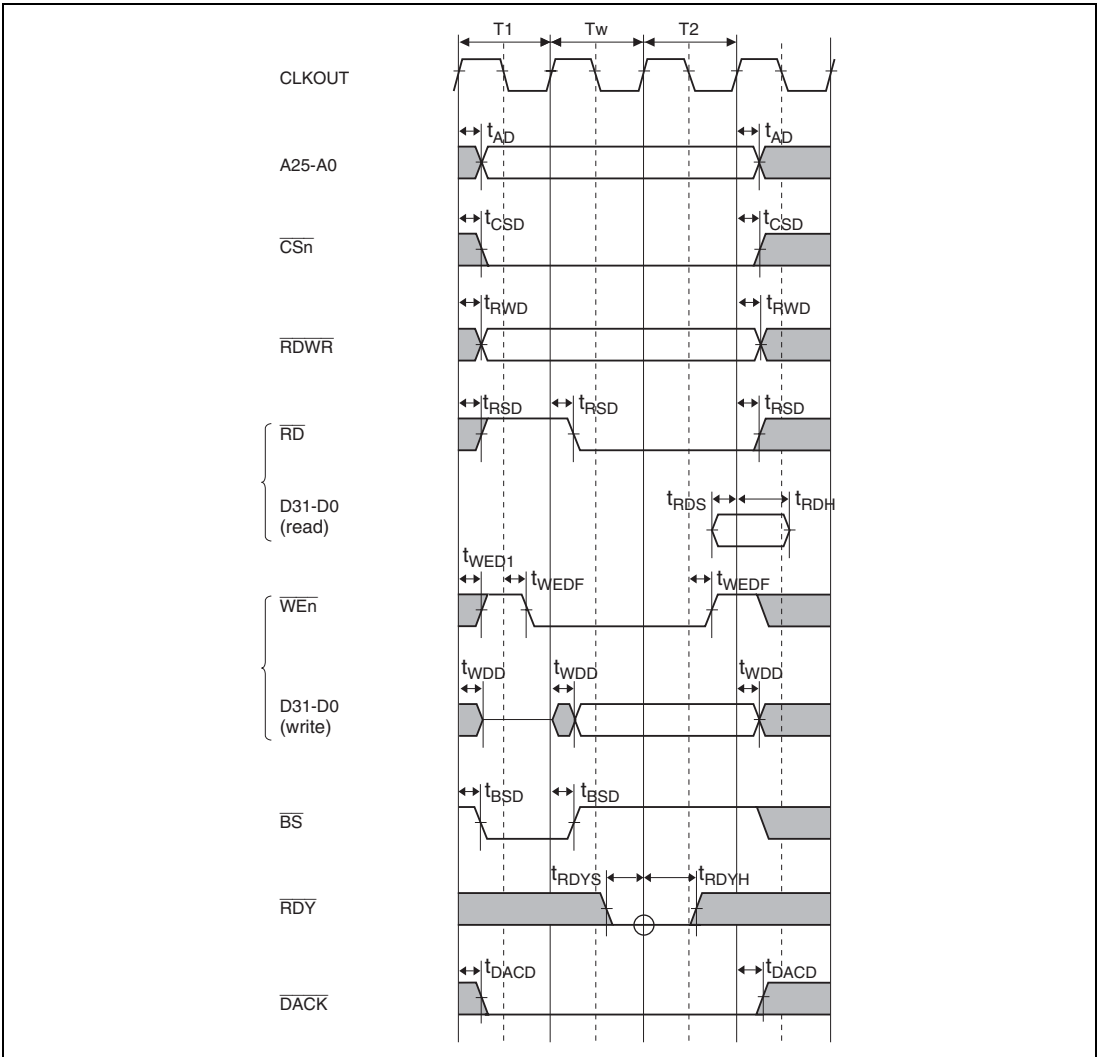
T1
Tw
T2

CLKOUT

$t_{AD}$
$t_{AD}$
A25-A0

$t_{CSD}$
$t_{CSD}$
$\overline{CSn}$

$t_{RWD}$
$t_{RWD}$
$\overline{RDWR}$

$t_{RSD}$
$t_{RSD}$
$t_{RSD}$
$\overline{RD}$

$t_{RDS}$
$t_{RDH}$
D31-D0 (read)

$t_{WED1}$
$t_{WEDF}$
$t_{WEDF}$
$\overline{WEn}$

$t_{WDD}$
$t_{WDD}$
$t_{WDD}$
D31-D0 (write)

$t_{BSD}$
$t_{BSD}$
$\overline{BS}$

$t_{RDYS}$
$t_{RDYH}$
$\overline{RDY}$

$t_{DACD}$
$t_{DACD}$
$\overline{DACK}$